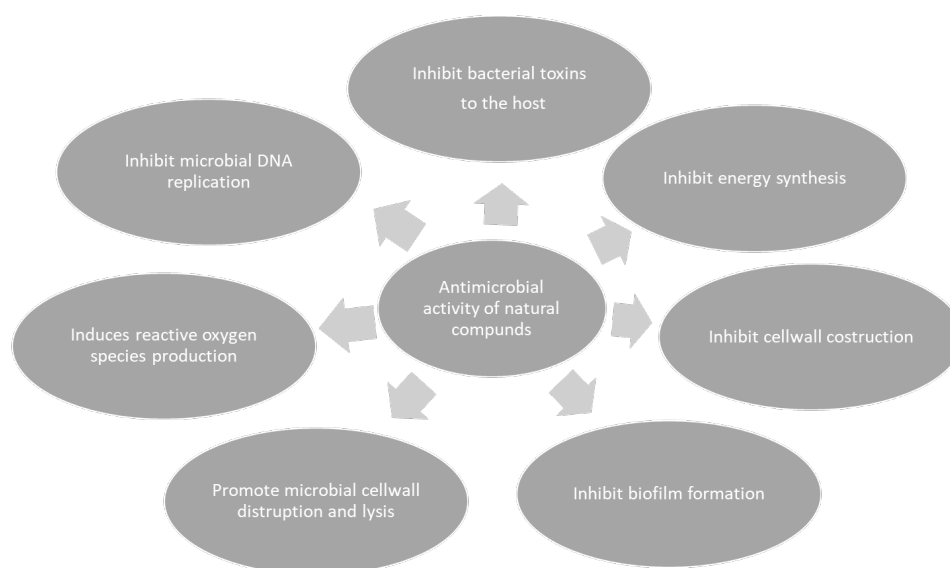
Antimicrobial activity of natural compunds

Inhibit bacterial toxins to the host

Inhibit energy synthesis

Inhibit cellwall costruction

Inhibit biofilm formation

Promote microbial cellwall distruption and lysis

Induces reactive oxygen species production

Inhibit microbial DNA replication